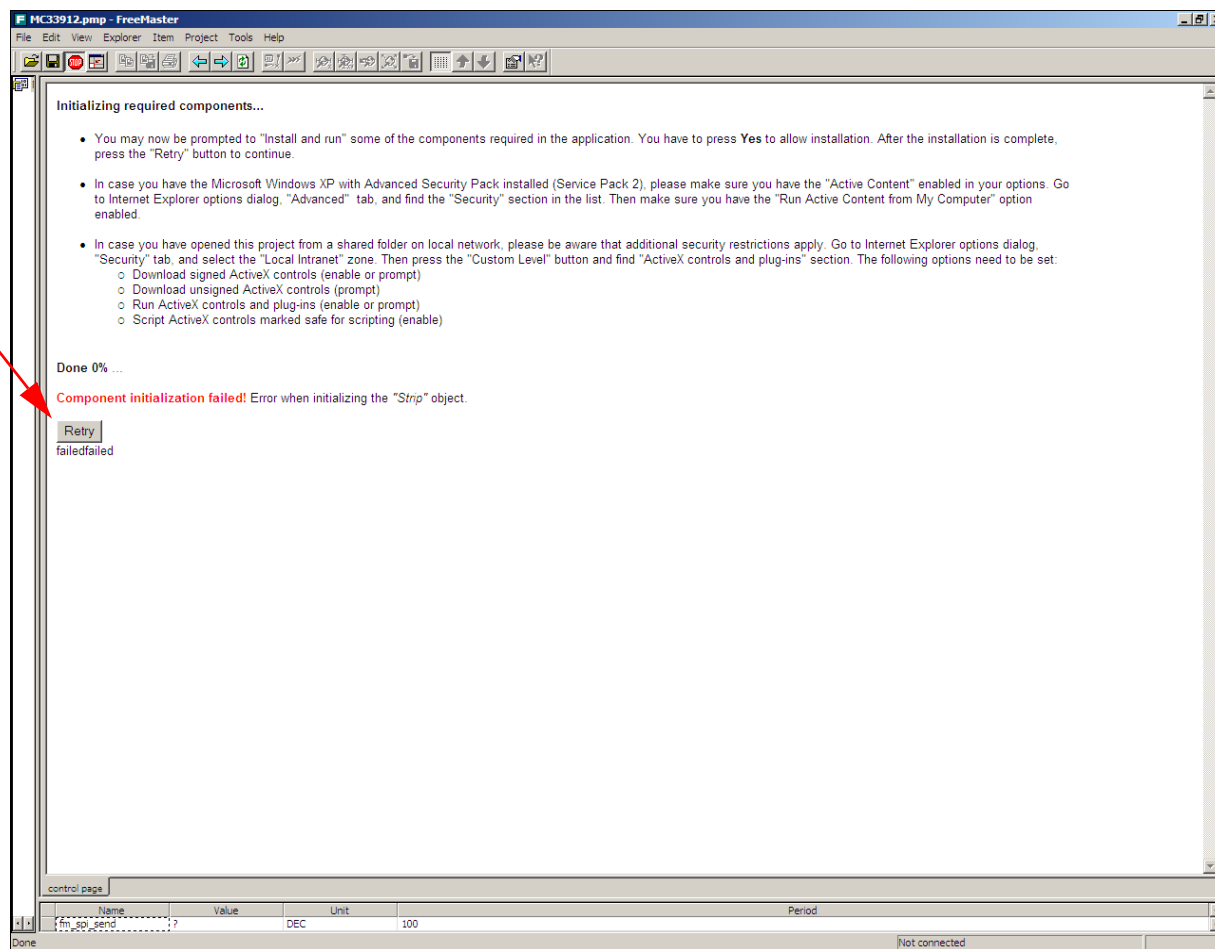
MC33912.pmp - FreeMaster

File Edit View Explorer Item Project Tools Help

Initializing required components...

- You may now be prompted to "Install and run" some of the components required in the application. You have to press **Yes** to allow installation. After the installation is complete, press the "Retry" button to continue.

- In case you have the Microsoft Windows XP with Advanced Security Pack installed (Service Pack 2), please make sure you have the "Active Content" enabled in your options. Go to Internet Explorer options dialog, "Advanced" tab, and find the "Security" section in the list. Then make sure you have the "Run Active Content from My Computer" option enabled.

- In case you have opened this project from a shared folder on local network, please be aware that additional security restrictions apply. Go to Internet Explorer options dialog, "Security" tab, and select the "Local Intranet" zone. Then press the "Custom Level" button and find "ActiveX controls and plug-ins" section. The following options need to be set:
  - Download signed ActiveX controls (enable or prompt)
  - Download unsigned ActiveX controls (prompt)
  - Run ActiveX controls and plug-ins (enable or prompt)
  - Script ActiveX controls marked safe for scripting (enable)

Done 0% ...

Component initialization failed! Error when initializing the "Strip" object.

Retry

failedfailed

control page

| Name | Value | Unit | Period |
|---|---|---|---|
| fm_spi_send | ? | DEC | 100 |

Done

Not connected